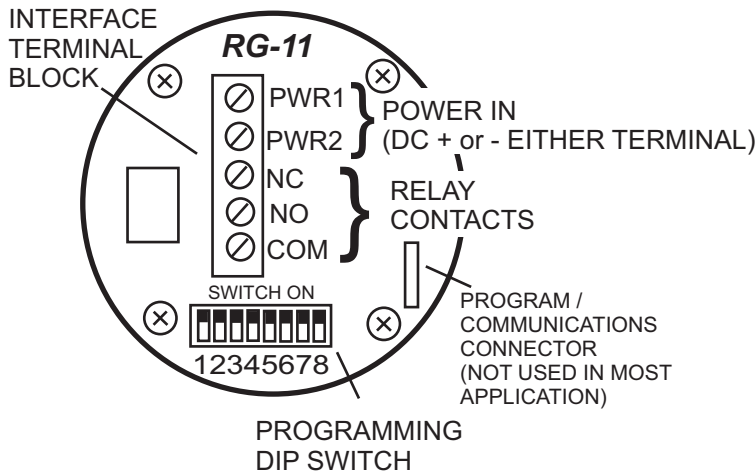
INTERFACE TERMINAL BLOCK

RG-11

PWR1
PWR2
NC
NO
COM

POWER IN
(DC + or - EITHER TERMINAL)

RELAY CONTACTS

SWITCH ON

12345678

PROGRAM / COMMUNICATIONS CONNECTOR (NOT USED IN MOST APPLICATION)

PROGRAMMING DIP SWITCH